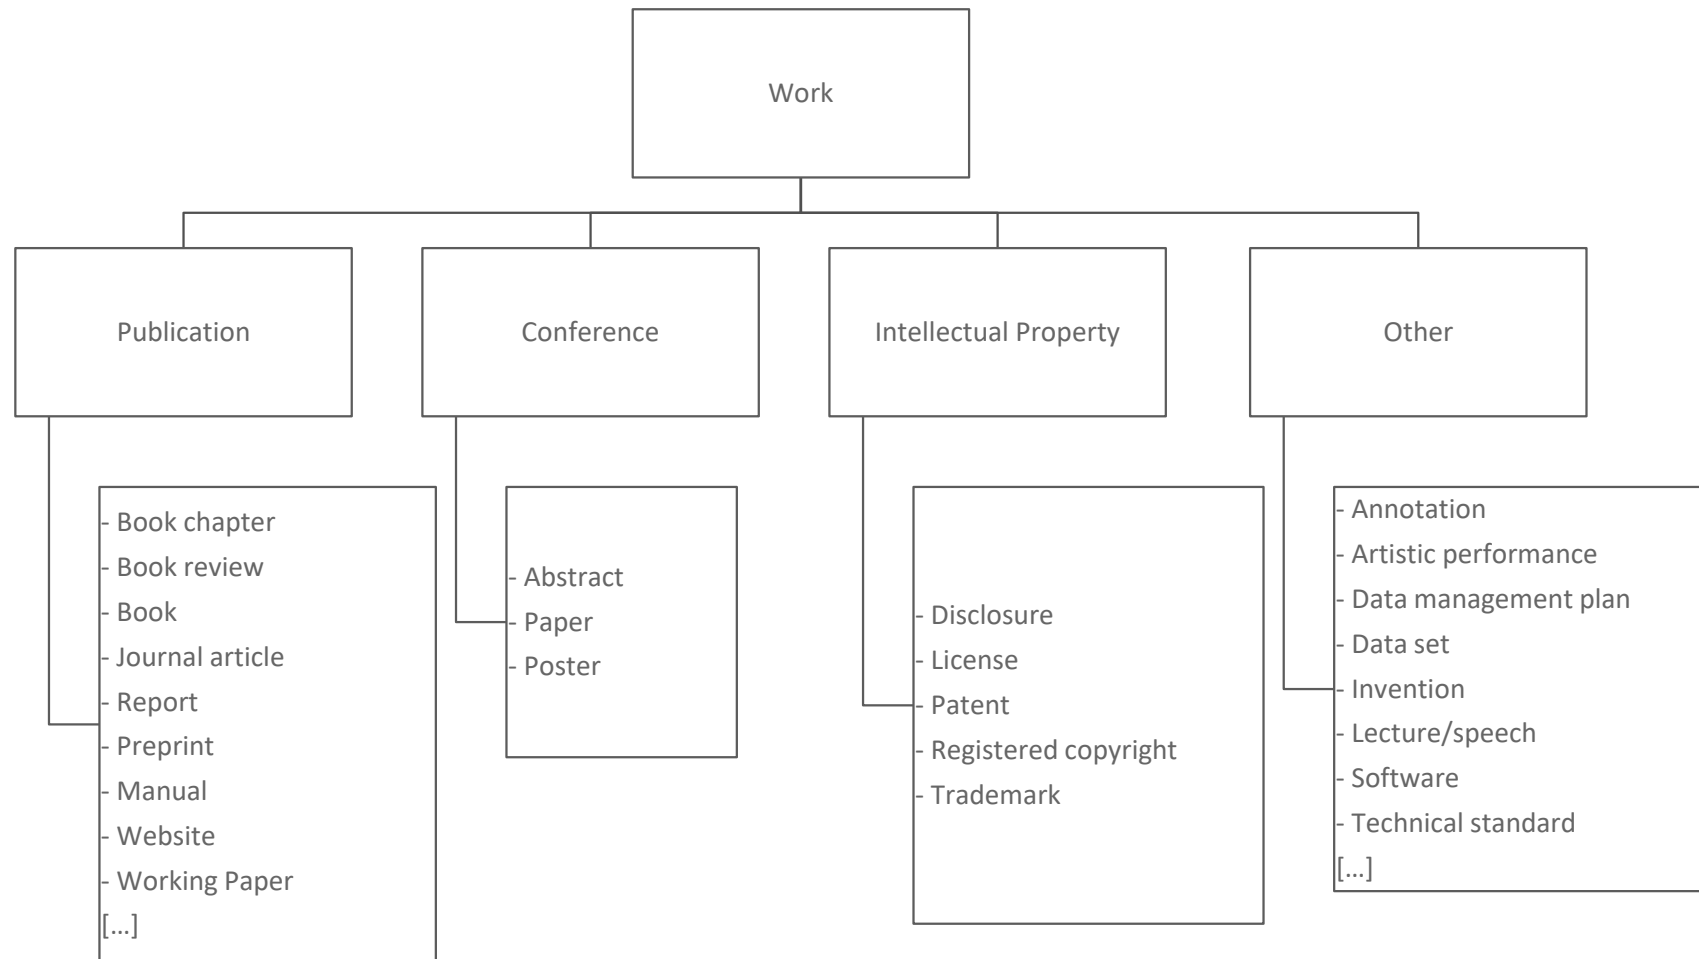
Work

Publication

Conference

Intellectual Property

Other

- Book chapter
- Book review
- Book
- Journal article
- Report
- Preprint
- Manual
- Website
- Working Paper
[…]

- Abstract
- Paper
- Poster

- Disclosure
- License
- Patent
- Registered copyright
- Trademark

- Annotation
- Artistic performance
- Data management plan
- Data set
- Invention
- Lecture/speech
- Software
- Technical standard
[…]